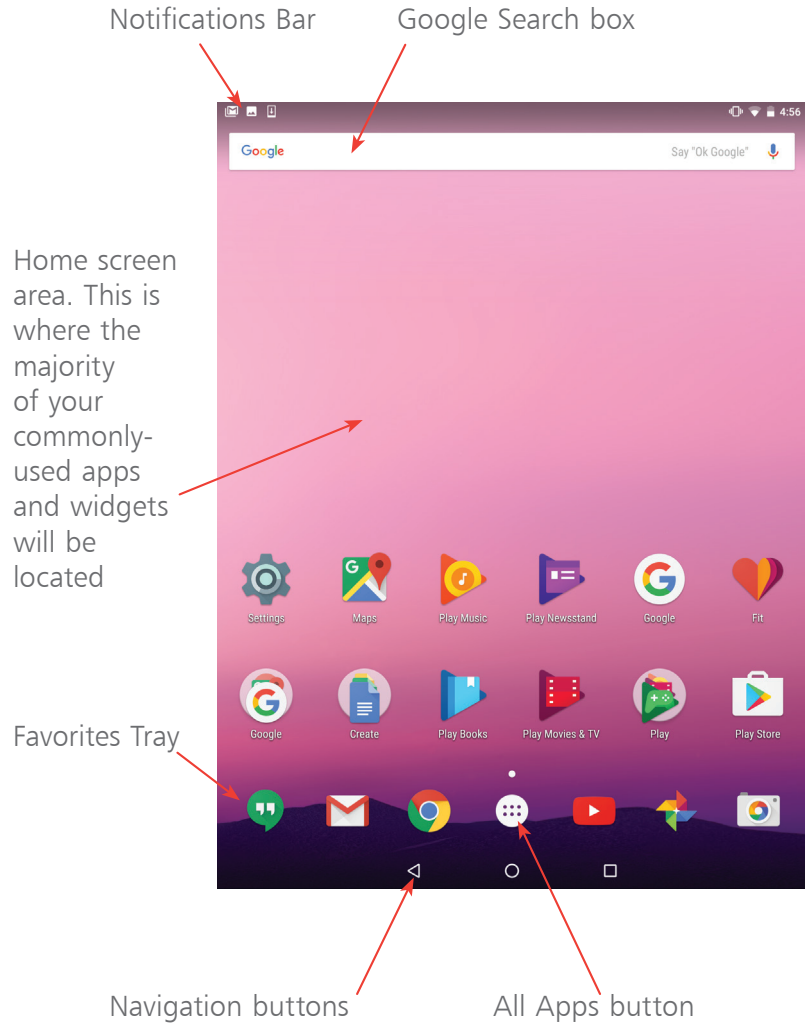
Notifications Bar

Google Search box

4:56

Google

Say "Ok Google"

Home screen area. This is where the majority of your commonly-used apps and widgets will be located

Settings

Maps

Play Music

Play Newsstand

Google

Fit

Google

Create

Play Books

Play Movies & TV

Play

Play Store

Favorites Tray

Navigation buttons

All Apps button